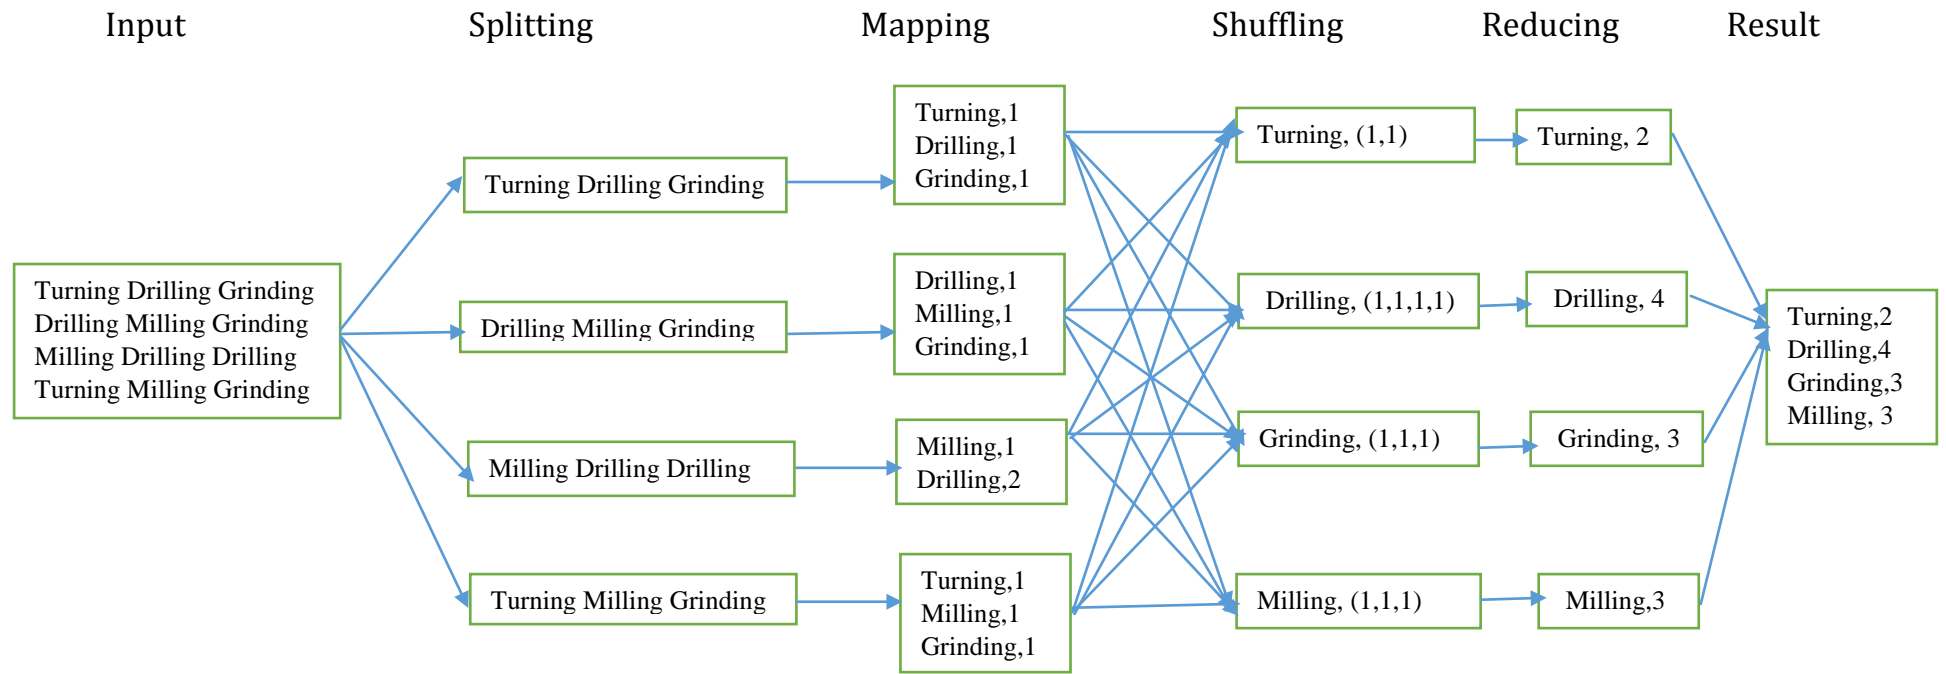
Input

Splitting

Mapping

Shuffling

Reducing

Result

Turning Drilling Grinding
Drilling Milling Grinding
Milling Drilling Drilling
Turning Milling Grinding

Turning Drilling Grinding

Drilling Milling Grinding

Milling Drilling Drilling

Turning Milling Grinding

Turning,1
Drilling,1
Grinding,1

Drilling,1
Milling,1
Grinding,1

Milling,1
Drilling,2

Turning,1
Milling,1
Grinding,1

Turning, (1,1)

Drilling, (1,1,1,1)

Grinding, (1,1,1)

Milling, (1,1,1)

Turning, 2

Drilling, 4

Grinding, 3

Milling,3

Turning,2
Drilling,4
Grinding,3
Milling, 3